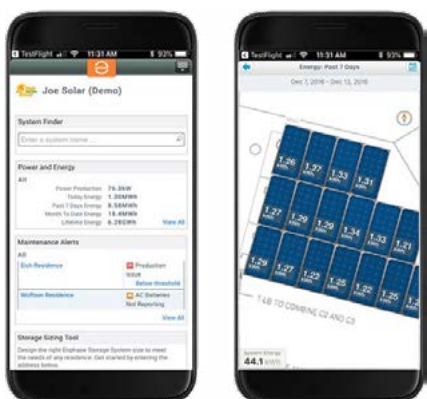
TestFlight 11:31 AM 92%

Joe Solar (Demo)

System Finder

Enter a system name...

Power and Energy

All

Power Production 79.3kW
Today Energy 1.30MWh
Past 7 Days Energy 8.56MWh
Month To Date Energy 18.4MWh
Lifetime Energy 6.28GWh

View All

Maintenance Alerts

All

Eich Residence
Production Issue
Below threshold

Wolfson Residence
AC Batteries Not Reporting

View All

Storage Sizing Tool

Design the right Enphase Storage System size to meet the needs of any residence. Get started by entering the address below.

TestFlight 11:51 AM 93%

Energy: Past 7 Days

Dec 7, 2016 - Dec 13, 2016

1.26 kWh
1.27 kWh
1.33 kWh
1.31 kWh
1.27 kWh
1.29 kWh
1.26 kWh
1.34 kWh
1.33 kWh
1.29 kWh
1.27 kWh
1.23 kWh
1.25 kWh
1.22 kWh
1.25 kWh

T-4B TO COMBINE C2 AND C3

System Energy
44.1 kWh